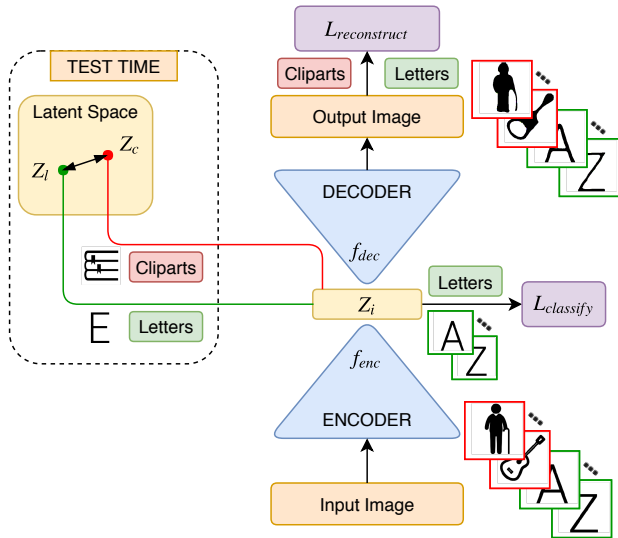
TEST TIME

Latent Space

$Z_c$

$Z_l$

Cliparts

E

Letters

$L_{reconstruct}$

Cliparts

Letters

Output Image

A

Z

DECODER

$f_{dec}$

Letters

$Z_i$

$L_{classify}$

A

Z

$f_{enc}$

ENCODER

A

Z

Input Image